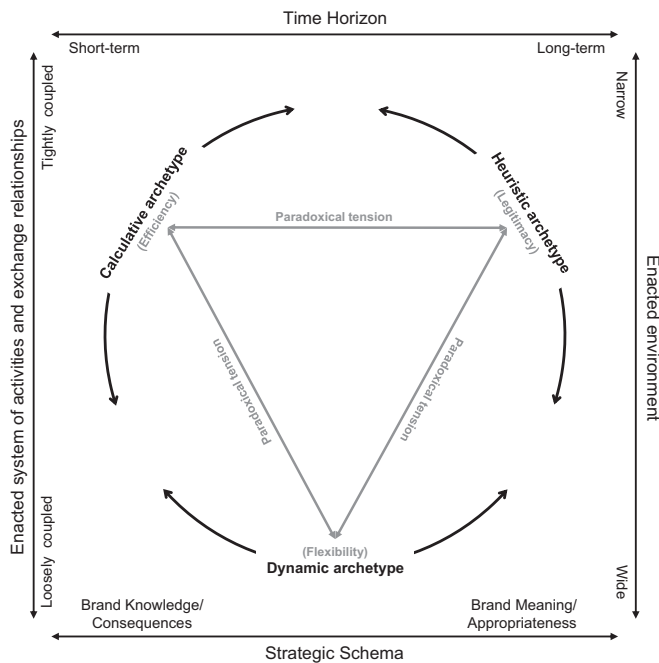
Time Horizon

Short-term

Long-term

Tightly coupled

Enacted system of activities and exchange relationships

Loosely coupled

Narrow

Enacted environment

Wide

Calculative archetype
(Efficiency)

Heuristic archetype
(Legitimacy)

Paradoxical tension

Paradoxical tension

Paradoxical tension

(Flexibility)
Dynamic archetype

Brand Knowledge/
Consequences

Brand Meaning/
Appropriateness

Strategic Schema